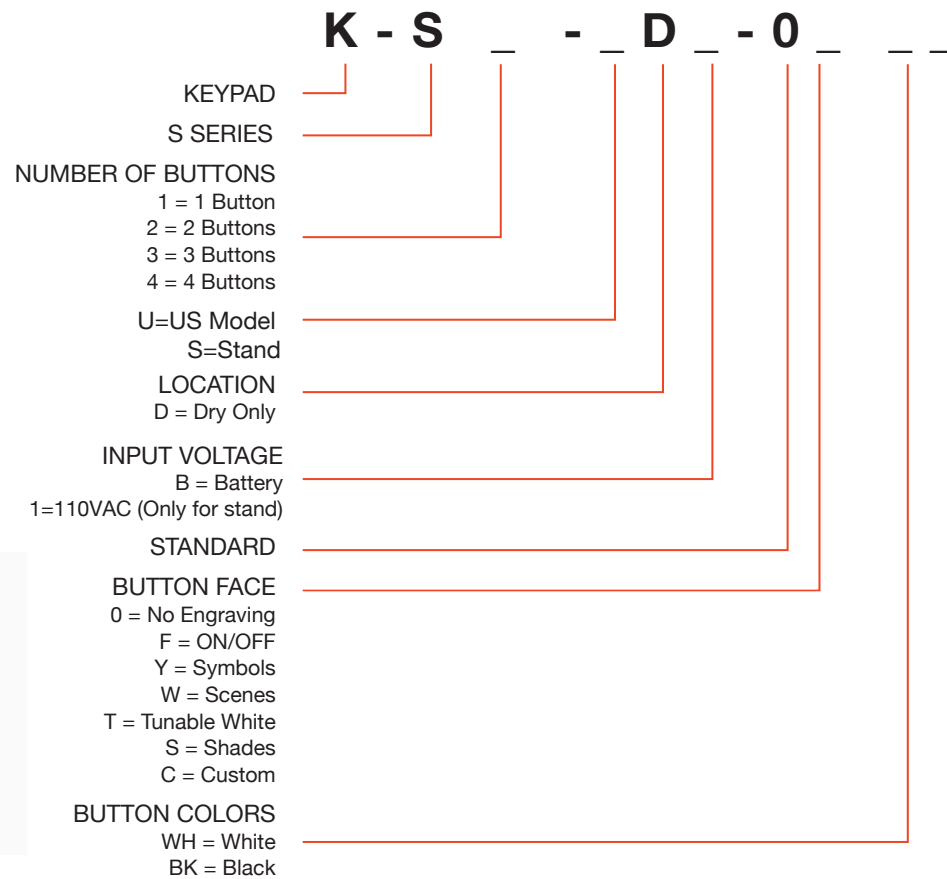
K - S _ - _ D _ - 0 _ _ _

KEYPAD

S SERIES

NUMBER OF BUTTONS
1 = 1 Button
2 = 2 Buttons
3 = 3 Buttons
4 = 4 Buttons

U=US Model
S=Stand

LOCATION
D = Dry Only

INPUT VOLTAGE
B = Battery
1=110VAC (Only for stand)

STANDARD

BUTTON FACE
0 = No Engraving
F = ON/OFF
Y = Symbols
W = Scenes
T = Tunable White
S = Shades
C = Custom

BUTTON COLORS
WH = White
BK = Black